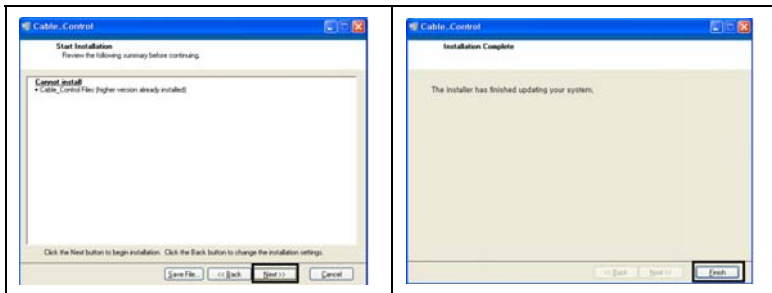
Cable_Control

Start Installation
Review the following summary before continuing.

Cannot install
• Cable_Control Files (higher version already installed)

Click the Next button to begin installation. Click the Back button to change the installation settings.

Save File... | << Back | Next >> | Cancel

Cable_Control

Installation Complete

The installer has finished updating your system.

<< Back | Next >> | Finish